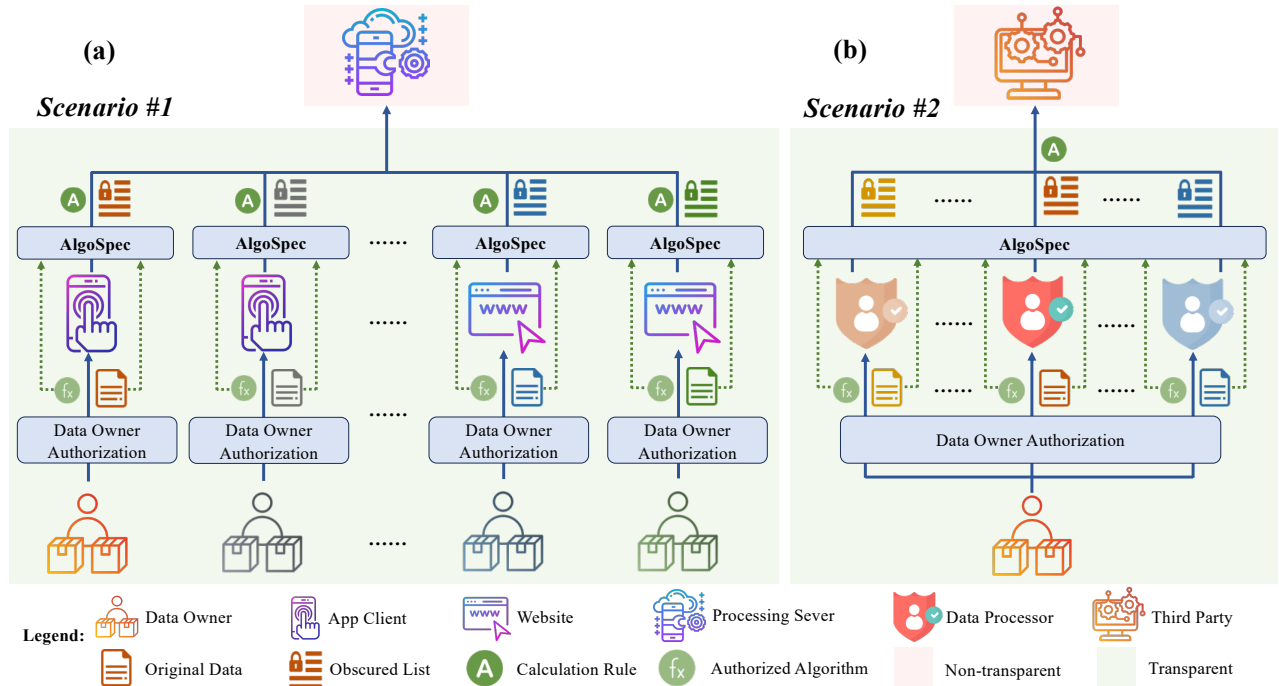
(a)

Scenario #1

A AlgoSpec A AlgoSpec ...... A AlgoSpec A AlgoSpec

......

fx fx fx fx

......

Data Owner Authorization Data Owner Authorization Data Owner Authorization Data Owner Authorization

......

(b)

Scenario #2

A

...... ......

AlgoSpec

...... ......

fx ...... fx ...... fx

Data Owner Authorization

Legend: Data Owner App Client www Website Processing Sever Data Processor Third Party

Original Data Obscured List A Calculation Rule fx Authorized Algorithm Non-transparent Transparent